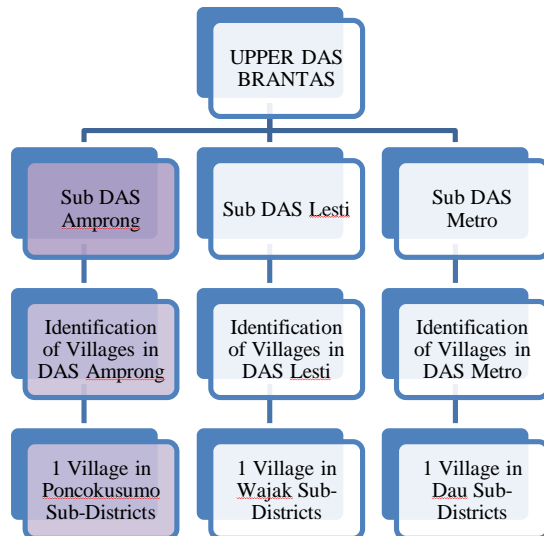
UPPER DAS BRANTAS

Sub DAS Amprong

Sub DAS Lesti

Sub DAS Metro

Identification of Villages in DAS Amprong

Identification of Villages in DAS Lesti

Identification of Villages in DAS Metro

1 Village in Poncokusumo Sub-Districts

1 Village in Wajak Sub-Districts

1 Village in Dau Sub-Districts